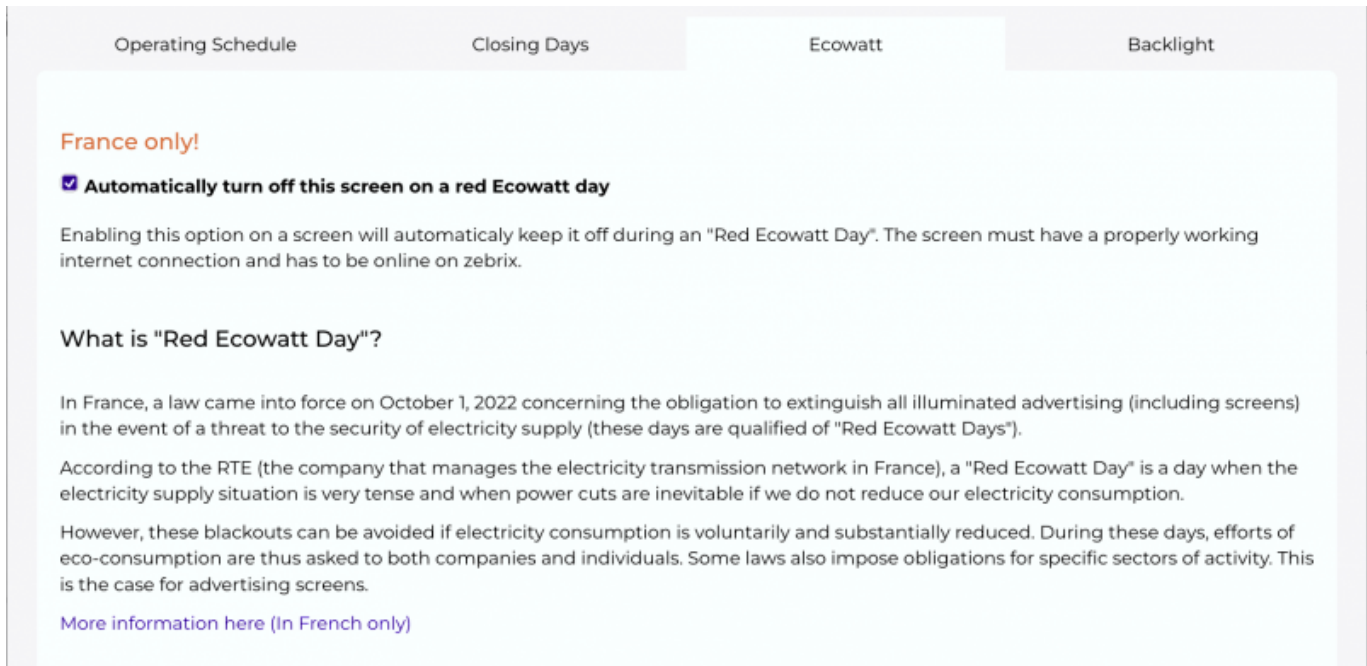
Operating Schedule

Closing Days

Ecowatt

Backlight

France only!

Automatically turn off this screen on a red Ecowatt day

Enabling this option on a screen will automaticaly keep it off during an "Red Ecowatt Day". The screen must have a properly working internet connection and has to be online on zebrix.

What is "Red Ecowatt Day"?

In France, a law came into force on October 1, 2022 concerning the obligation to extinguish all illuminated advertising (including screens) in the event of a threat to the security of electricity supply (these days are qualified of "Red Ecowatt Days").

According to the RTE (the company that manages the electricity transmission network in France), a "Red Ecowatt Day" is a day when the electricity supply situation is very tense and when power cuts are inevitable if we do not reduce our electricity consumption.

However, these blackouts can be avoided if electricity consumption is voluntarily and substantially reduced. During these days, efforts of eco-consumption are thus asked to both companies and individuals. Some laws also impose obligations for specific sectors of activity. This is the case for advertising screens.

More information here (In French only)